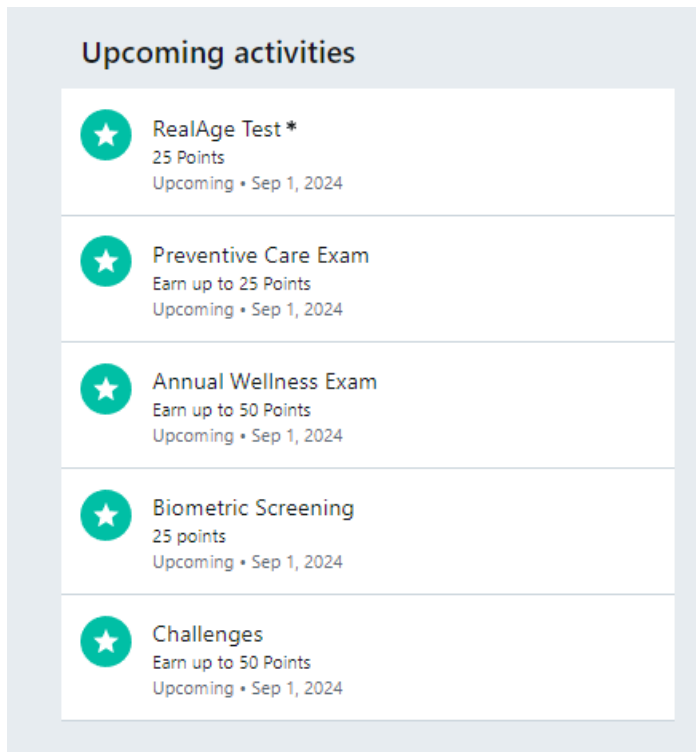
Upcoming activities

RealAge Test *
25 Points
Upcoming • Sep 1, 2024

Preventive Care Exam
Earn up to 25 Points
Upcoming • Sep 1, 2024

Annual Wellness Exam
Earn up to 50 Points
Upcoming • Sep 1, 2024

Biometric Screening
25 points
Upcoming • Sep 1, 2024

Challenges
Earn up to 50 Points
Upcoming • Sep 1, 2024